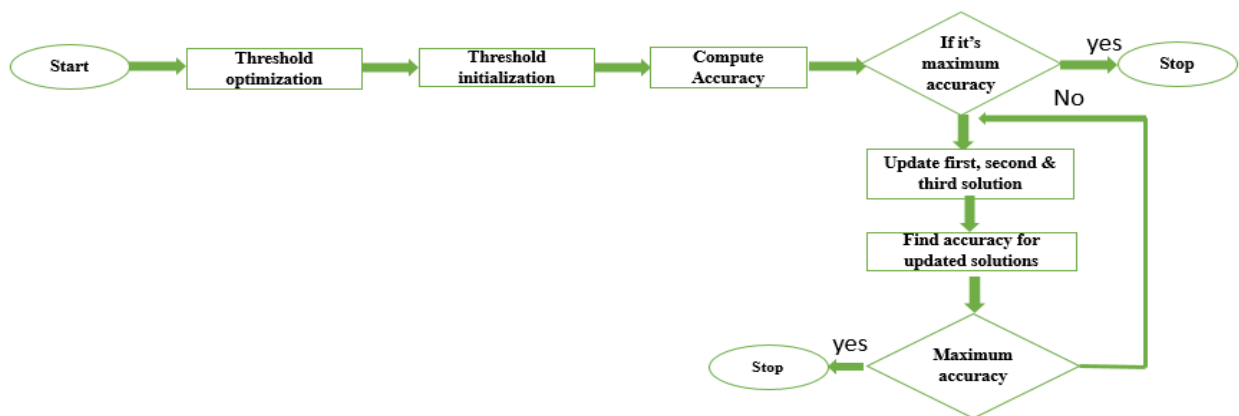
Start

Threshold optimization

Threshold initialization

Compute Accuracy

If it's maximum accuracy

yes

Stop

No

Update first, second & third solution

Find accuracy for updated solutions

Maximum accuracy

yes

Stop